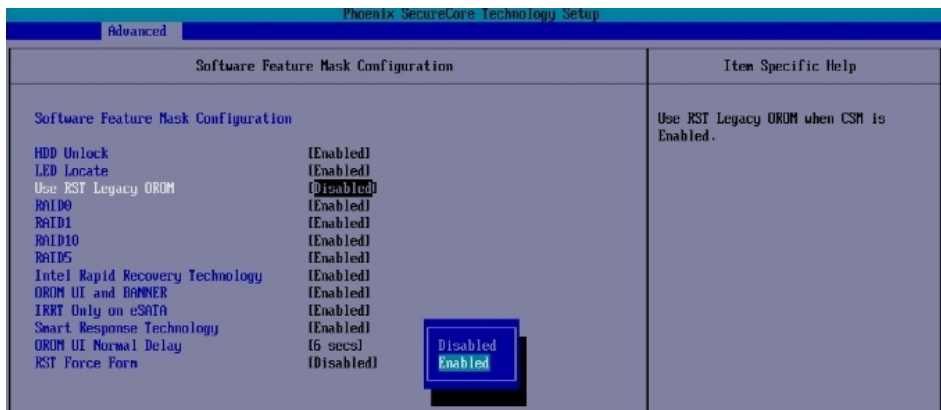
Phoenix SecureCore Technology Setup

Advanced

Software Feature Mask Configuration

Item Specific Help

Software Feature Mask Configuration

| | |
|---|---|
| HDD Unlock | [Enabled] |
| LED Locate | [Enabled] |
| Use RST Legacy OROM | [Disabled] |
| RAID0 | [Enabled] |
| RAID1 | [Enabled] |
| RAID10 | [Enabled] |
| RAID5 | [Enabled] |
| Intel Rapid Recovery Technology | [Enabled] |
| OROM UI and BANNER | [Enabled] |
| IRRT Only on eSATA | [Enabled] |
| Smart Response Technology | [Enabled] |
| OROM UI Normal Delay | [6 secs] |
| RST Force Form | [Disabled] |

Disabled
Enabled

Use RST Legacy OROM when CSM is Enabled.